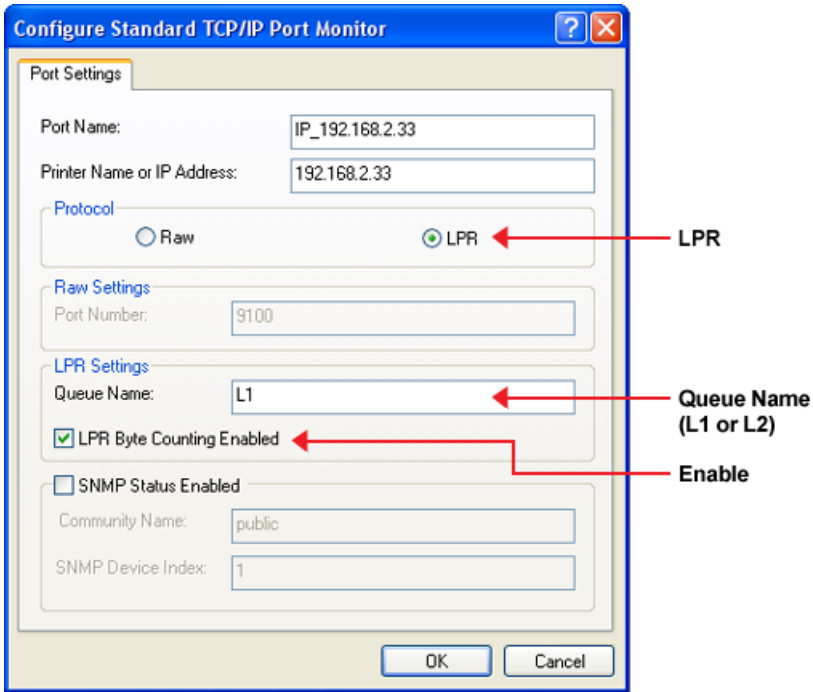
Configure Standard TCP/IP Port Monitor

?

Port Settings

Port Name: IP_192.168.2.33

Printer Name or IP Address: 192.168.2.33

Protocol

Raw

LPR

LPR

Raw Settings

Port Number: 9100

LPR Settings

Queue Name: L1

Queue Name (L1 or L2)

LPR Byte Counting Enabled

Enable

SNMP Status Enabled

Community Name: public

SNMP Device Index: 1

OK

Cancel